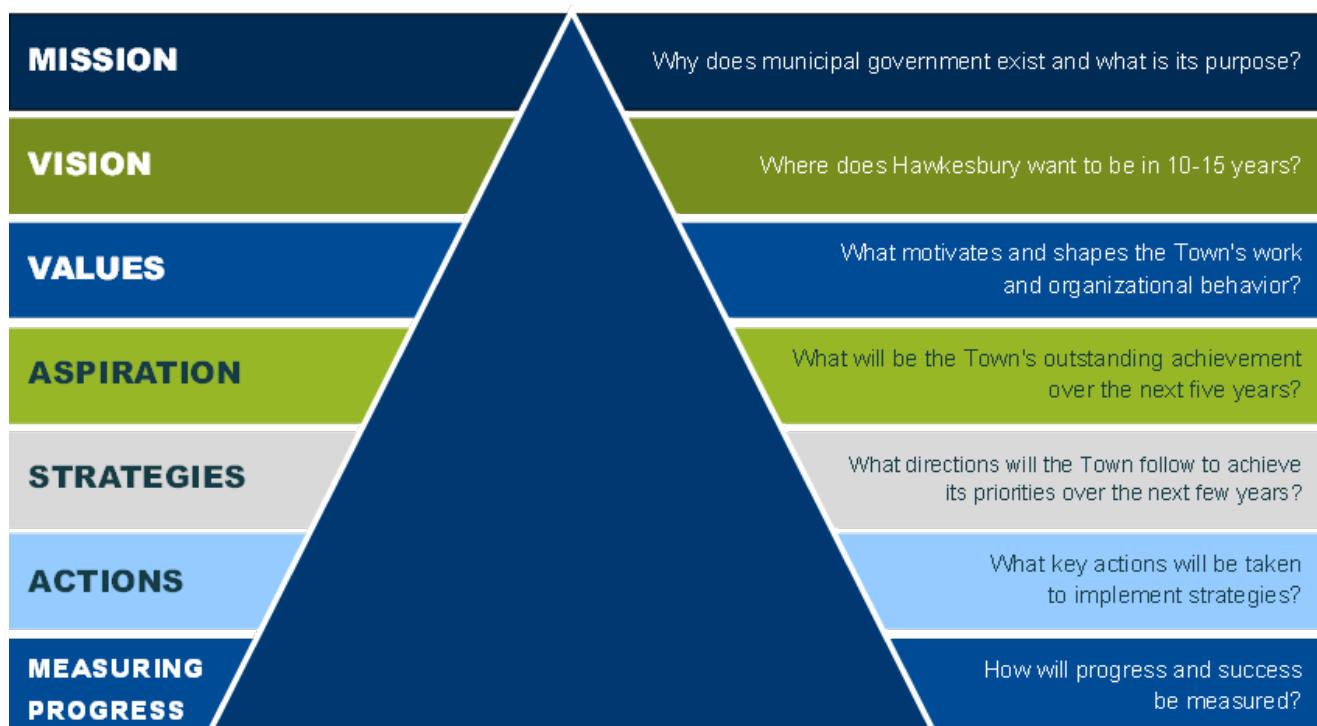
MISSION

Why does municipal government exist and what is its purpose?

VISION

Where does Hawkesbury want to be in 10-15 years?

VALUES

What motivates and shapes the Town's work and organizational behavior?

ASPIRATION

What will be the Town's outstanding achievement over the next five years?

STRATEGIES

What directions will the Town follow to achieve its priorities over the next few years?

ACTIONS

What key actions will be taken to implement strategies?

MEASURING PROGRESS

How will progress and success be measured?